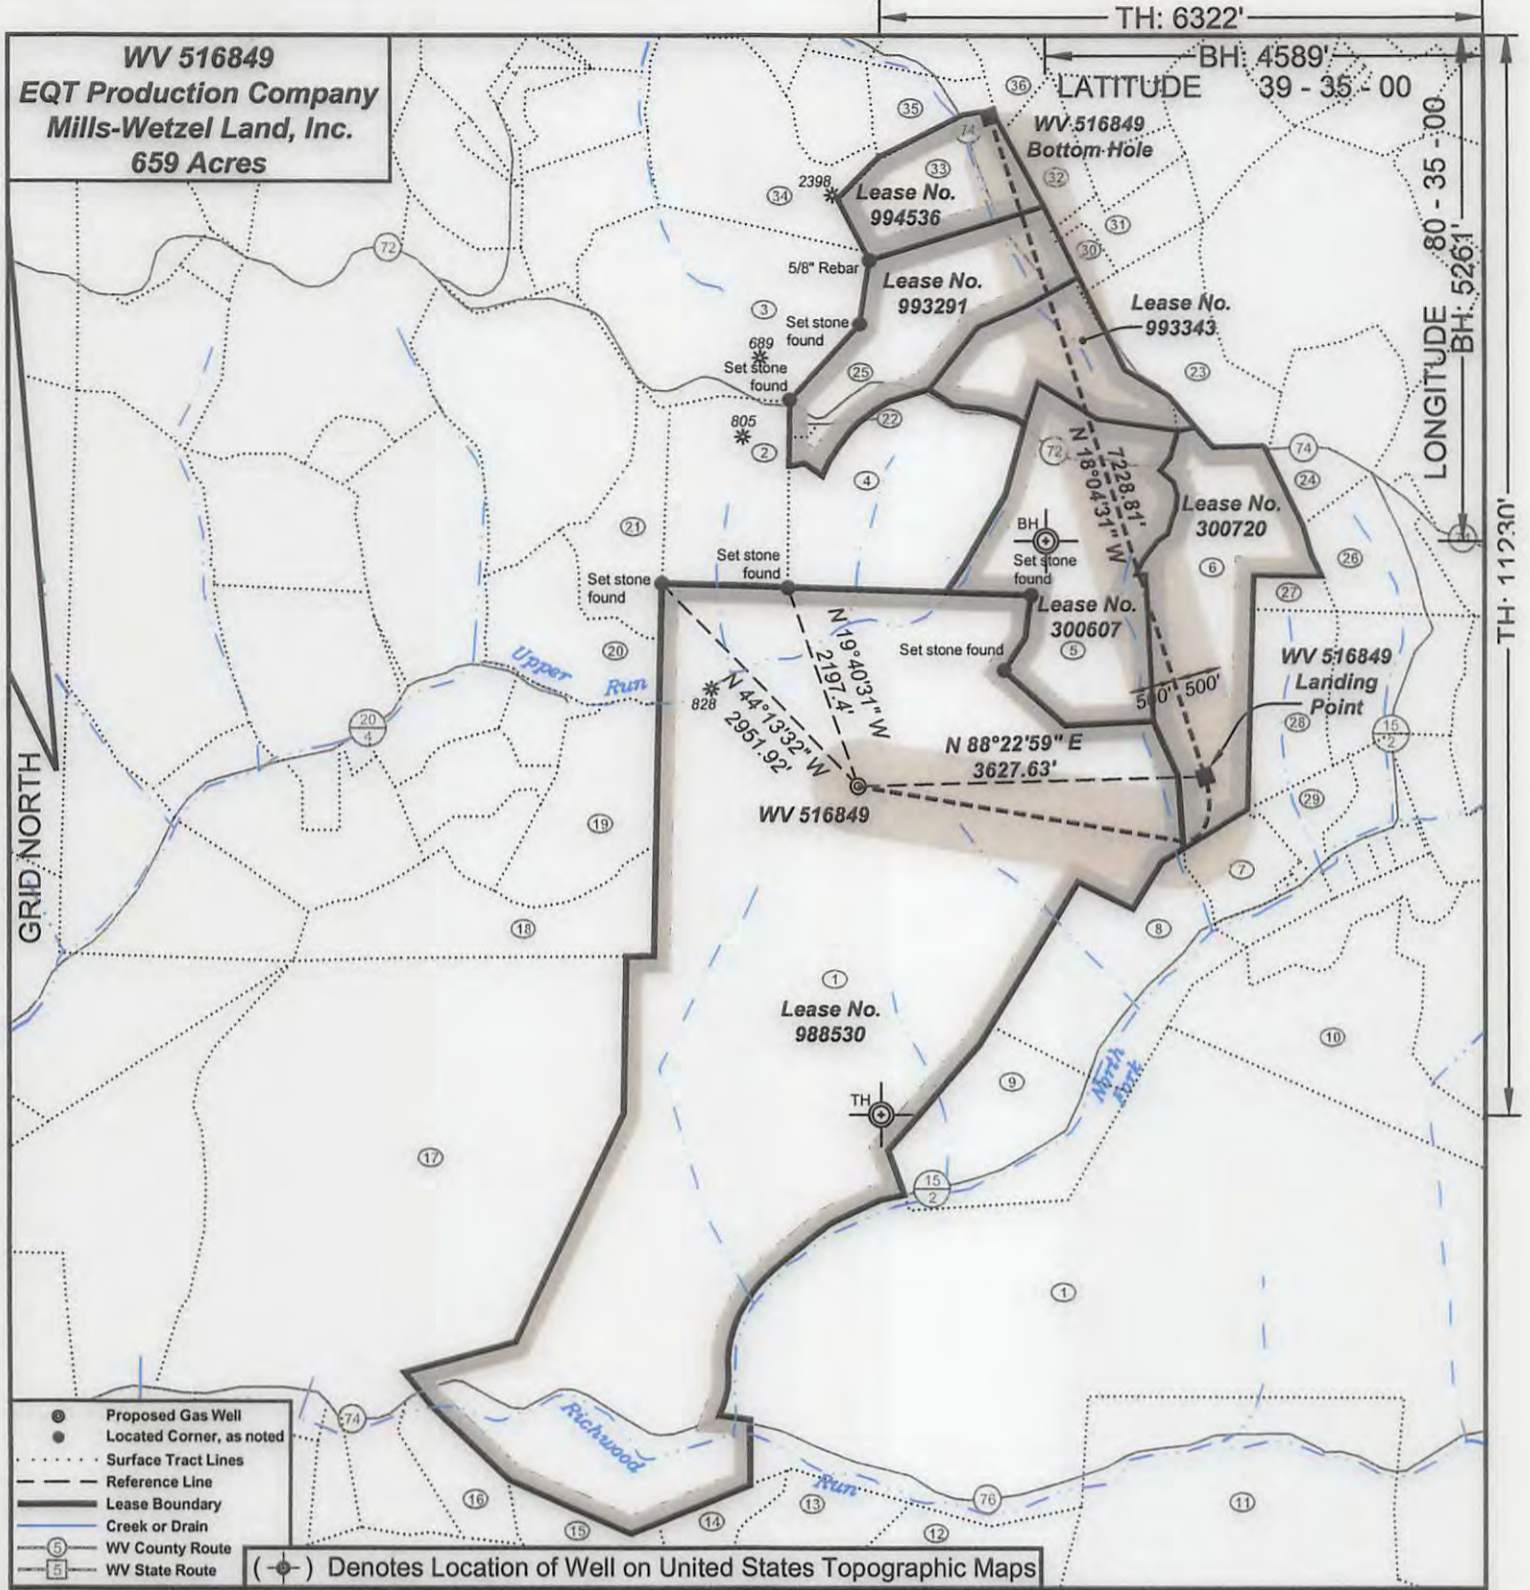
TH: 6322'
BH: 4589'
LATITUDE 39 - 35 - 00
LONGITUDE 80 - 35 - 00
BH: 5261'
TH: 11230'

WV 516849
EQT Production Company
Mills-Wetzel Land, Inc.
659 Acres

WV 516849
Bottom Hole

Lease No.
994536

Lease No.
993291

Lease No.
993343

Lease No.
300720

Lease No.
300607

Lease No.
988530

2398
5/8" Rebar
Set stone found
689
Set stone found
805
Set stone found
Set stone found
Set stone found
Set stone found
828

7228.81'
N 18°04'31" W
N 19°40'31" W
2197.4'
N 44°13'32" W
2951.92'
N 88°22'59" E
3627.63'
500' 500'

WV 516849
Landing
Point

WV 516849

BH
TH

Upper Run
North Fork
Richwood Run

GRID NORTH

36 35 34 33 32 31 30 3 25 22 2 4 23 72 74 24 21 6 26 27 20 5 28 29 15 2 20 4 19 18 7 8 1 10 9 17 15 2 1 74 16 15 14 13 12 76 11 72

Proposed Gas Well
Located Corner, as noted
Surface Tract Lines
Reference Line
Lease Boundary
Creek or Drain
5 WV County Route
5 WV State Route

( ) Denotes Location of Well on United States Topographic Maps